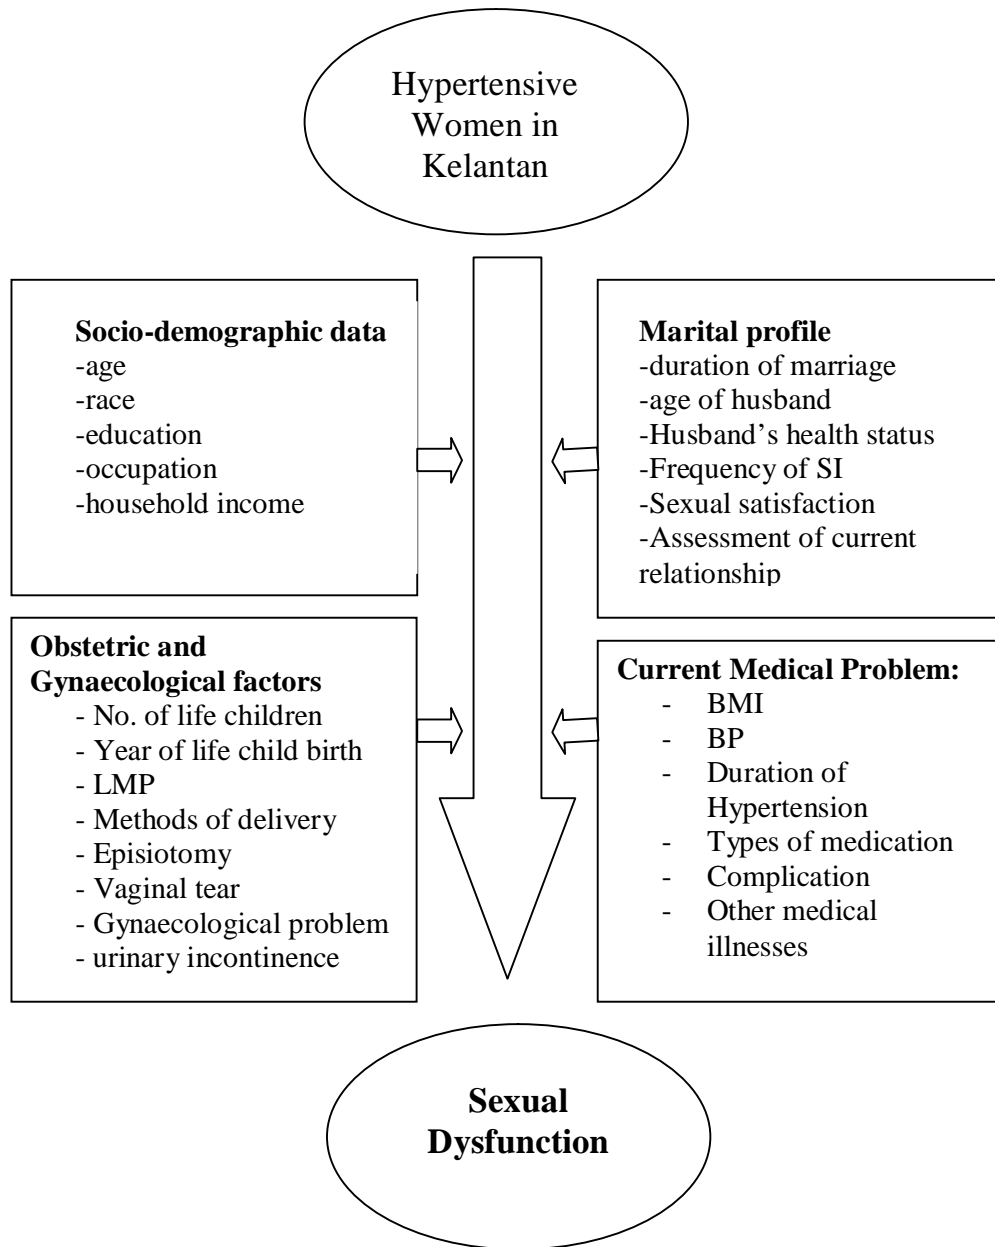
Hypertensive Women in Kelantan

**Socio-demographic data**
-age
-race
-education
-occupation
-household income

**Marital profile**
-duration of marriage
-age of husband
-Husband's health status
-Frequency of SI
-Sexual satisfaction
-Assessment of current relationship

**Obstetric and Gynaecological factors**
- No. of life children
- Year of life child birth
- LMP
- Methods of delivery
- Episiotomy
- Vaginal tear
- Gynaecological problem
- urinary incontinence

**Current Medical Problem:**
- BMI
- BP
- Duration of Hypertension
- Types of medication
- Complication
- Other medical illnesses

**Sexual Dysfunction**